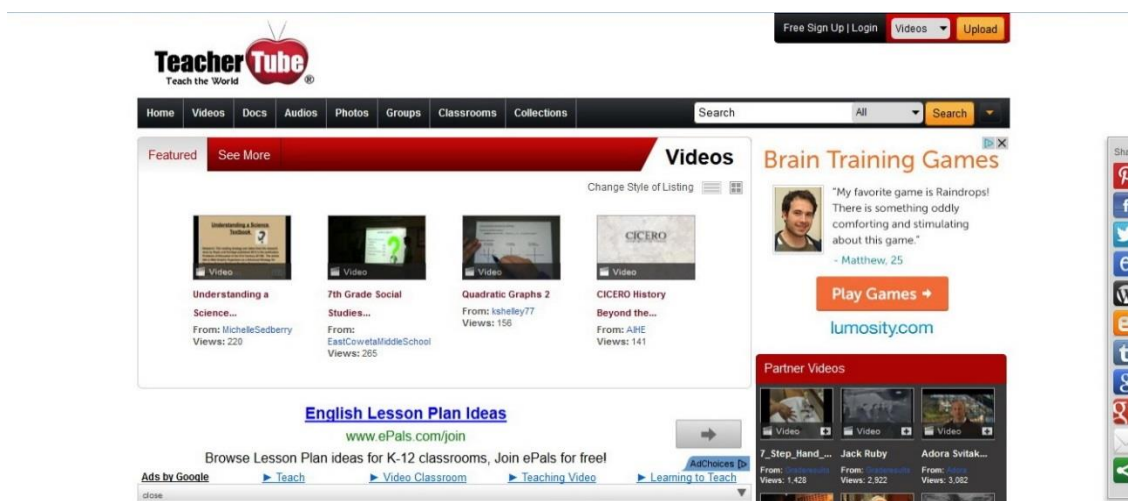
Teacher Tube
Teach the World

Free Sign Up | Login Videos Upload

Home Videos Docs Audios Photos Groups Classrooms Collections Search All Search

Featured See More Videos

Change Style of Listing

Video
Understanding a Science...
From: MichelleSedberry
Views: 220

Video
7th Grade Social Studies...
From: EastCowetaMiddleSchool
Views: 265

Video
Quadratic Graphs 2
From: kshelley77
Views: 156

CICERO
Video
CICERO History Beyond the...
From: AIHE
Views: 141

Brain Training Games

"My favorite game is Raindrops! There is something oddly comforting and stimulating about this game."
- Matthew, 25

Play Games →

lumosity.com

Partner Videos

Video
7_Step_Hand_...
From: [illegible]
Views: 1,428

Video
Jack Ruby
From: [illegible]
Views: 2,922

Video
Adora Svitak...
From: Adora
Views: 3,082

English Lesson Plan Ideas
www.ePals.com/join
Browse Lesson Plan ideas for K-12 classrooms, Join ePals for free!

AdChoices
Ads by Google ► Teach ► Video Classroom ► Teaching Video ► Learning to Teach

close

Sha